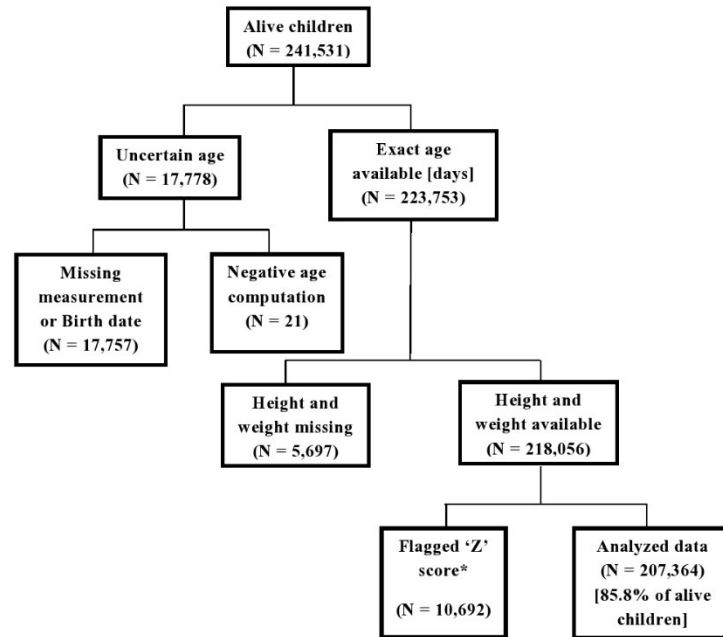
Alive children
(N = 241,531)

Uncertain age
(N = 17,778)

Exact age available [days]
(N = 223,753)

Missing measurement or Birth date
(N = 17,757)

Negative age computation
(N = 21)

Height and weight missing
(N = 5,697)

Height and weight available
(N = 218,056)

Flagged 'Z' score*
(N = 10,692)

Analyzed data
(N = 207,364)
[85.8% of alive children]